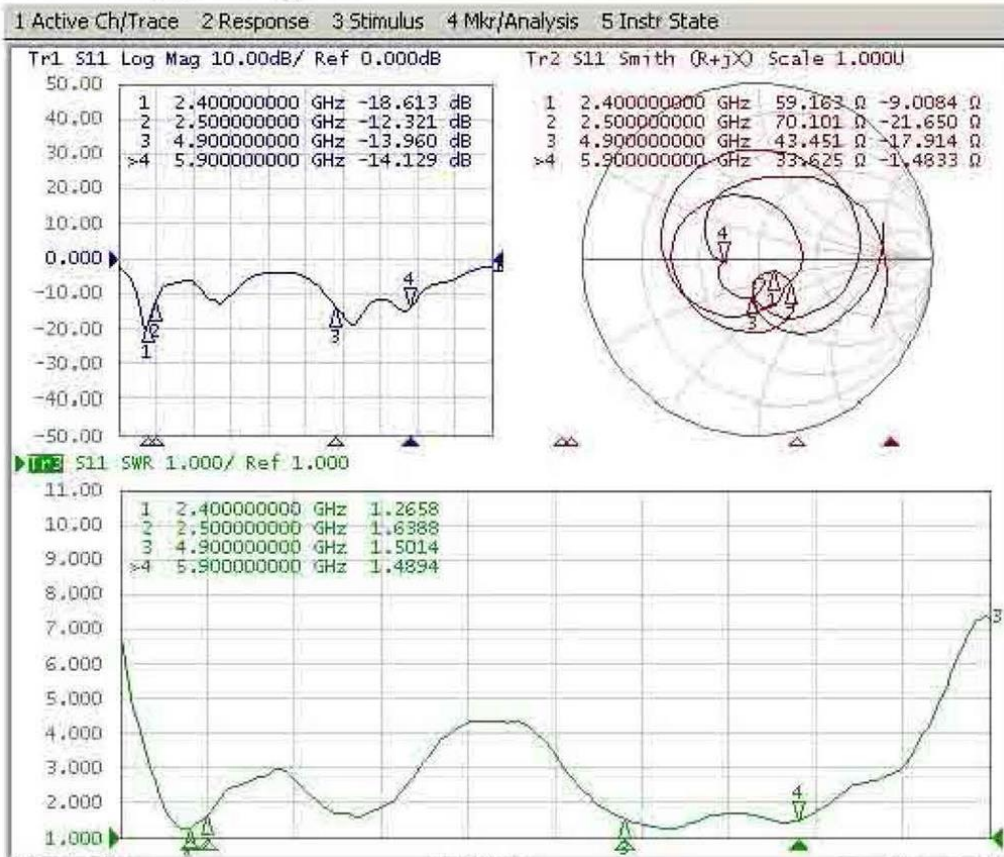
1 Active Ch/Trace 2 Response 3 Stimulus 4 Mkr/Analysis 5 Instr State

Tr1 S11 Log Mag 10.00dB/ Ref 0.000dB

50.00
40.00
30.00
20.00
10.00
0.000
-10.00
-20.00
-30.00
-40.00
-50.00

1 2.400000000 GHz -18.613 dB
2 2.500000000 GHz -12.321 dB
3 4.900000000 GHz -13.960 dB
>4 5.900000000 GHz -14.129 dB

1 2 3 4

Tr2 S11 Smith (R+jX) Scale 1.000U

1 2.400000000 GHz 59.163 Ω -9.0084 Ω
2 2.500000000 GHz 70.101 Ω -21.650 Ω
3 4.900000000 GHz 43.451 Ω -17.914 Ω
>4 5.900000000 GHz 33.625 Ω -1.4833 Ω

4 3

Tr3 S11 SWR 1.000/ Ref 1.000

11.00
10.00
9.000
8.000
7.000
6.000
5.000
4.000
3.000
2.000
1.000

1 2.400000000 GHz 1.2658
2 2.500000000 GHz 1.6388
3 4.900000000 GHz 1.5014
>4 5.900000000 GHz 1.4894

4 3